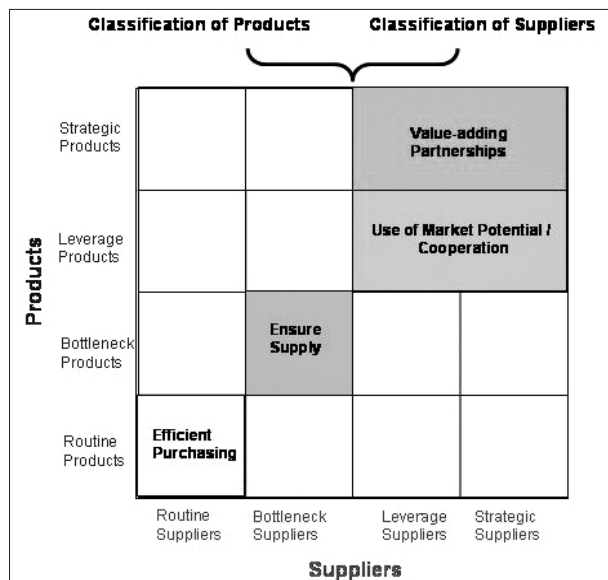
Classification of Products

Classification of Suppliers

Products

Strategic Products

Value-adding Partnerships

Leverage Products

Use of Market Potential / Cooperation

Bottleneck Products

Ensure Supply

Routine Products

Efficient Purchasing

Routine Suppliers

Bottleneck Suppliers

Leverage Suppliers

Strategic Suppliers

Suppliers